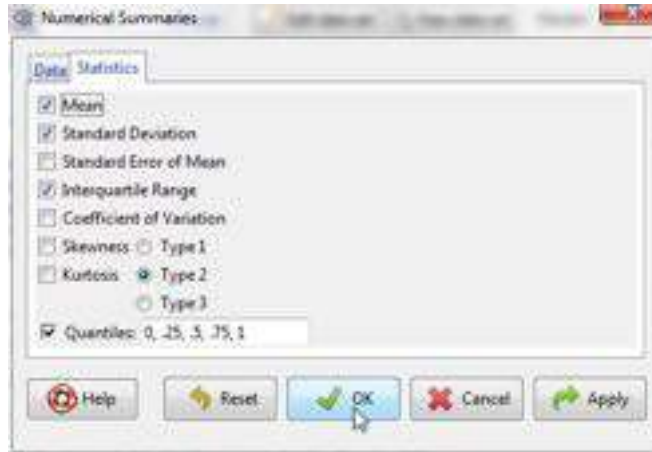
Numerical Summaries

Data Statistics

Mean
Standard Deviation
Standard Error of Mean
Interquartile Range
Coefficient of Variation
Skewness Type 1
Kurtosis Type 2
Type 3
Quantiles: 0, .25, .5, .75, 1

Help Reset OK Cancel Apply